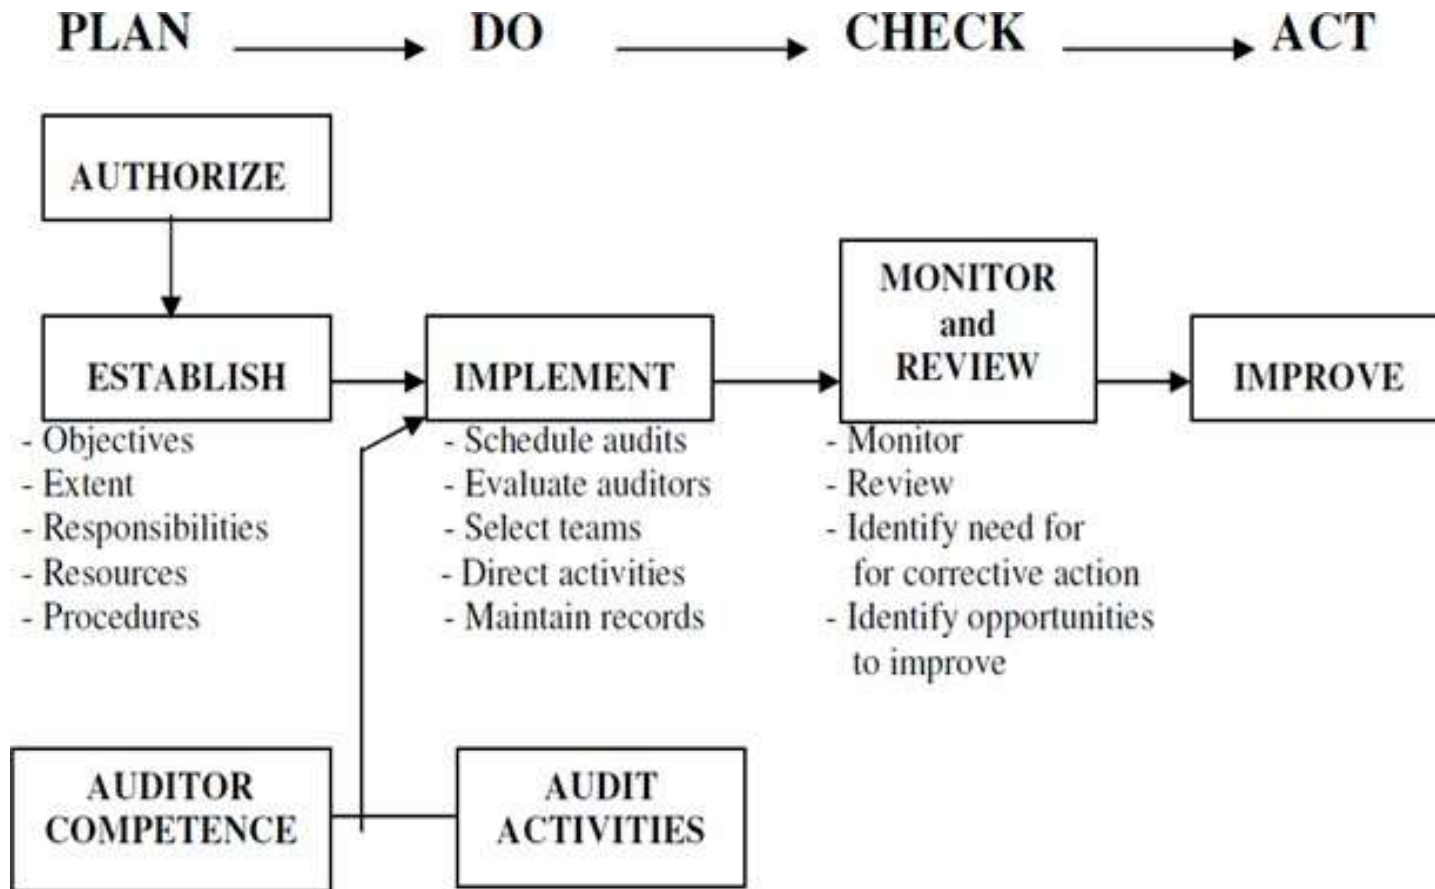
PLAN DO CHECK ACT

AUTHORIZE

ESTABLISH
- Objectives
- Extent
- Responsibilities
- Resources
- Procedures

IMPLEMENT
- Schedule audits
- Evaluate auditors
- Select teams
- Direct activities
- Maintain records

MONITOR and REVIEW
- Monitor
- Review
- Identify need for for corrective action
- Identify opportunities to improve

IMPROVE

AUDITOR COMPETENCE

AUDIT ACTIVITIES